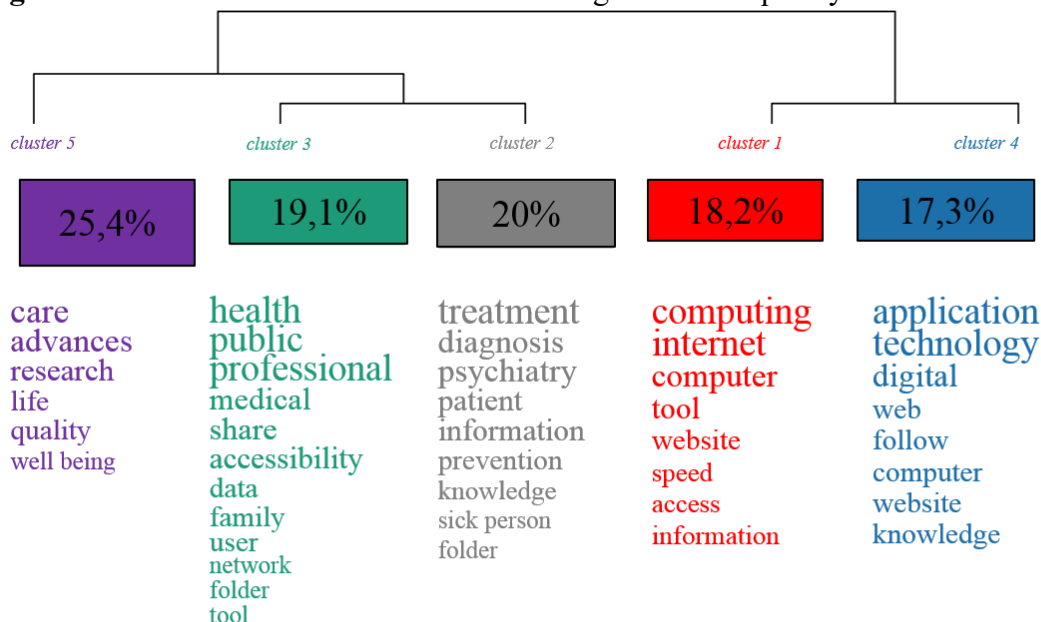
cluster 5
25,4%
care
advances
research
life
quality
well being

cluster 3
19,1%
health
public
professional
medical
share
accessibility
data
family
user
network
folder
tool

cluster 2
20%
treatment
diagnosis
psychiatry
patient
information
prevention
knowledge
sick person
folder

cluster 1
18,2%
computing
internet
computer
tool
website
speed
access
information

cluster 4
17,3%
application
technology
digital
web
follow
computer
website
knowledge